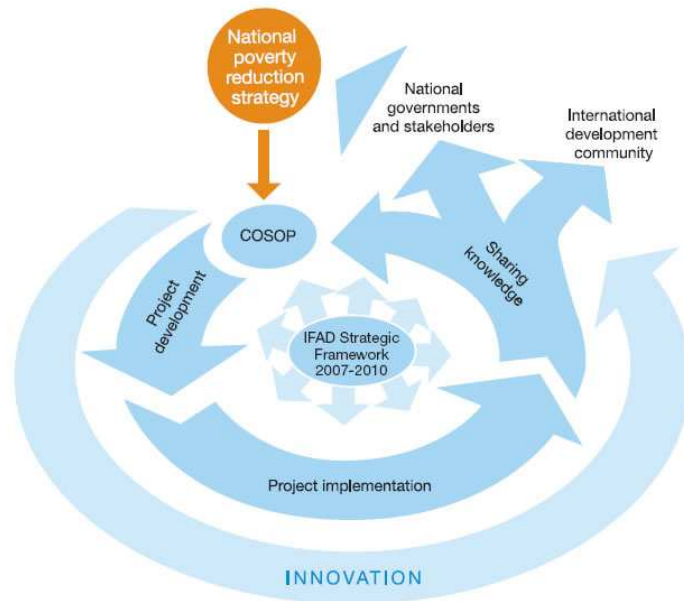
National poverty reduction strategy

National governments and stakeholders

International development community

COSOP

Sharing knowledge

Project development

IFAD Strategic Framework 2007-2010

Project implementation

INNOVATION